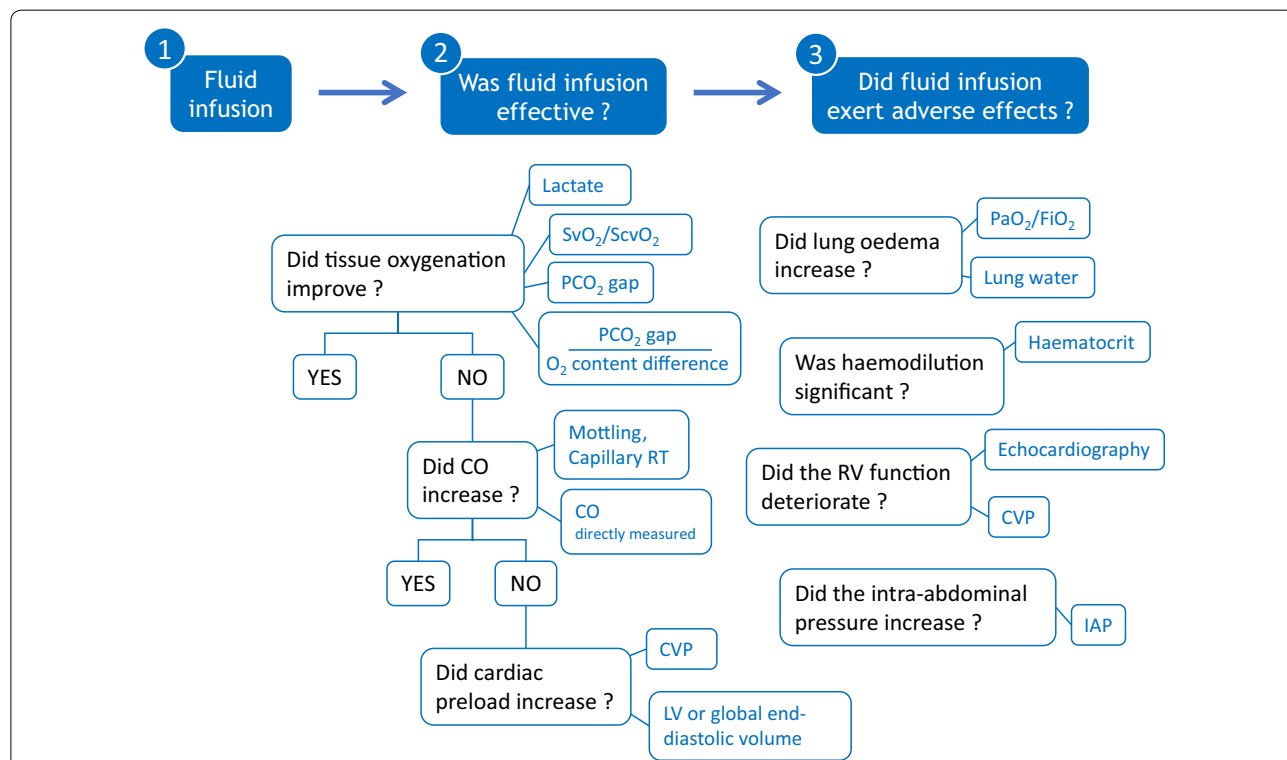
1 Fluid infusion

2 Was fluid infusion effective ?

3 Did fluid infusion exert adverse effects ?

Did tissue oxygenation improve ?

Lactate

$SvO_2/ScvO_2$

$PCO_2$ gap

$\frac{PCO_2 \text{ gap}}{O_2 \text{ content difference}}$

YES

NO

Did CO increase ?

Mottling, Capillary RT

CO directly measured

YES

NO

Did cardiac preload increase ?

CVP

LV or global end-diastolic volume

Did lung oedema increase ?

$PaO_2/FiO_2$

Lung water

Was haemodilution significant ?

Haematocrit

Did the RV function deteriorate ?

Echocardiography

CVP

Did the intra-abdominal pressure increase ?

IAP